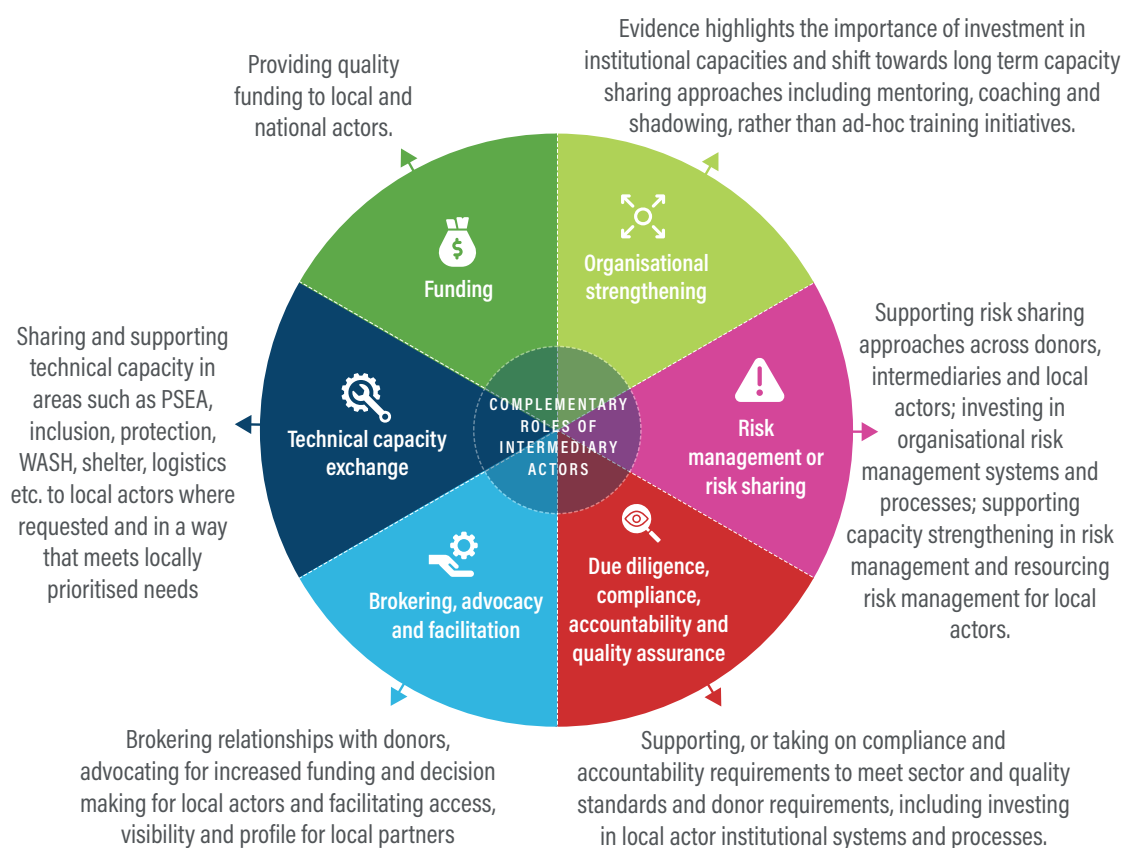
Providing quality funding to local and national actors.

Evidence highlights the importance of investment in institutional capacities and shift towards long term capacity sharing approaches including mentoring, coaching and shadowing, rather than ad-hoc training initiatives.

Funding

Organisational strengthening

Sharing and supporting technical capacity in areas such as PSEA, inclusion, protection, WASH, shelter, logistics etc. to local actors where requested and in a way that meets locally prioritised needs

Technical capacity exchange

COMPLEMENTARY ROLES OF INTERMEDIARY ACTORS

Risk management or risk sharing

Supporting risk sharing approaches across donors, intermediaries and local actors; investing in organisational risk management systems and processes; supporting capacity strengthening in risk management and resourcing risk management for local actors.

Brokering, advocacy and facilitation

Due diligence, compliance, accountability and quality assurance

Brokering relationships with donors, advocating for increased funding and decision making for local actors and facilitating access, visibility and profile for local partners

Supporting, or taking on compliance and accountability requirements to meet sector and quality standards and donor requirements, including investing in local actor institutional systems and processes.